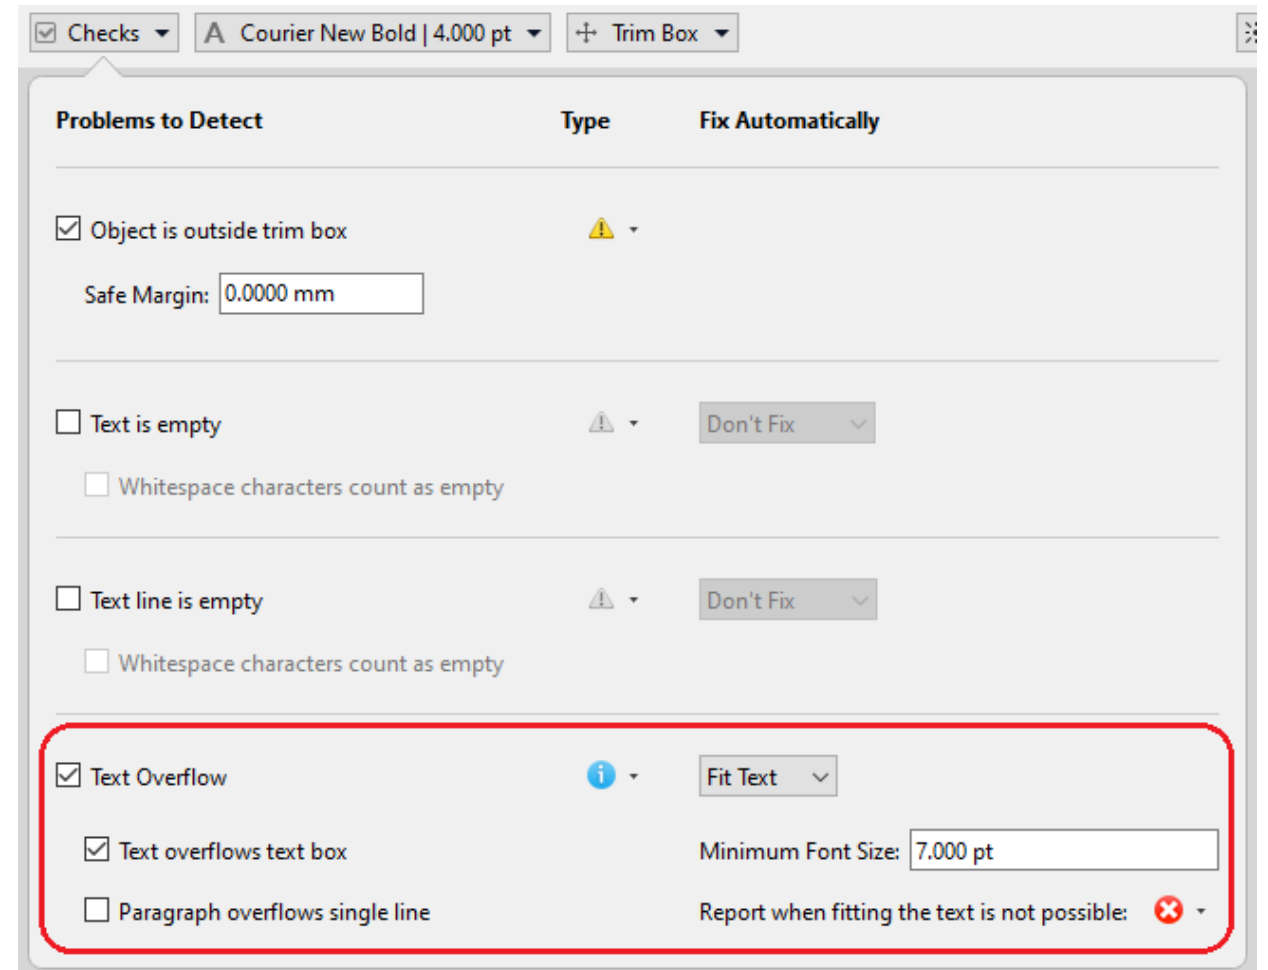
Checks | Courier New Bold | 4.000 pt | Trim Box

Problems to Detect | Type | Fix Automatically

Object is outside trim box

Safe Margin: 0.0000 mm

Text is empty | Don't Fix

Whitespace characters count as empty

Text line is empty | Don't Fix

Whitespace characters count as empty

Text Overflow | Fit Text

Text overflows text box

Minimum Font Size: 7.000 pt

Paragraph overflows single line

Report when fitting the text is not possible: